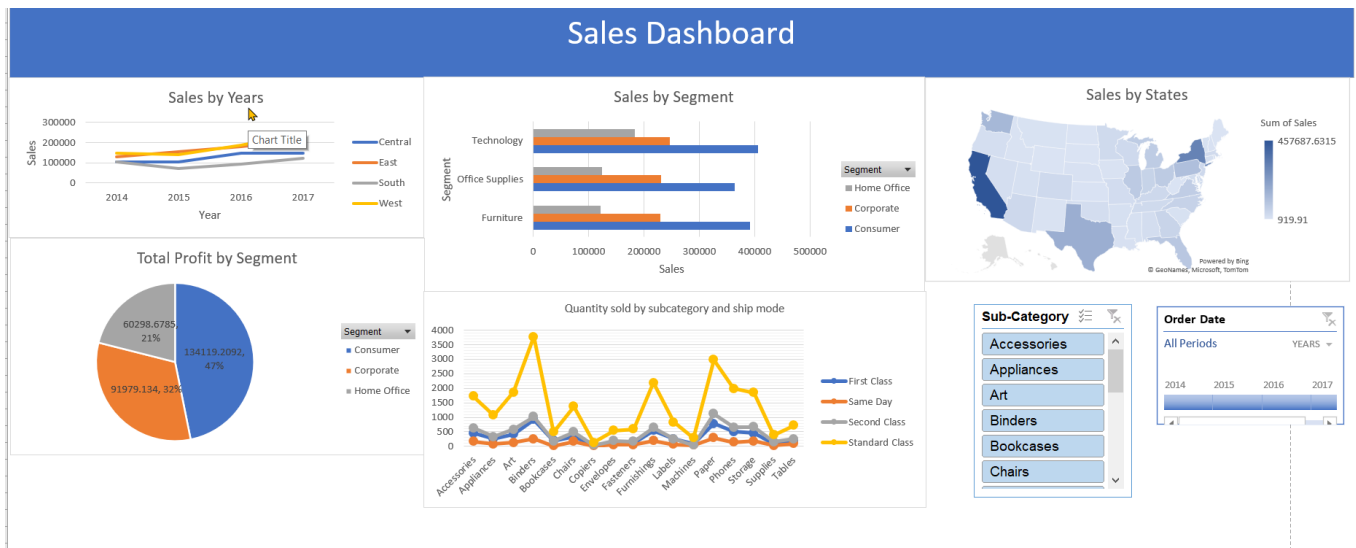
Sales Dashboard

Sales by Years

Chart Title

300000
200000
100000
0

Sales

2014 2015 2016 2017

Year

Central
East
South
West

Sales by Segment

Technology
Office Supplies
Furniture

Segment

0 100000 200000 300000 400000 500000

Sales

Segment
Home Office
Corporate
Consumer

Sales by States

Sum of Sales
457687.6315
919.91

Powered by Bing
© GeoNames, Microsoft, TomTom

Total Profit by Segment

60298.6785, 21%
134119.2092, 47%
91979.134, 32%

Segment
Consumer
Corporate
Home Office

Quantity sold by subcategory and ship mode

4000
3500
3000
2500
2000
1500
1000
500
0

Accessories Appliances Art Binders Bookcases Chairs Copiers Envelopes Fasteners Furnishings Labels Machines Paper Phones Storage Supplies Tables

First Class
Same Day
Second Class
Standard Class

Sub-Category
Accessories
Appliances
Art
Binders
Bookcases
Chairs

Order Date
All Periods
YEARS
2014 2015 2016 2017